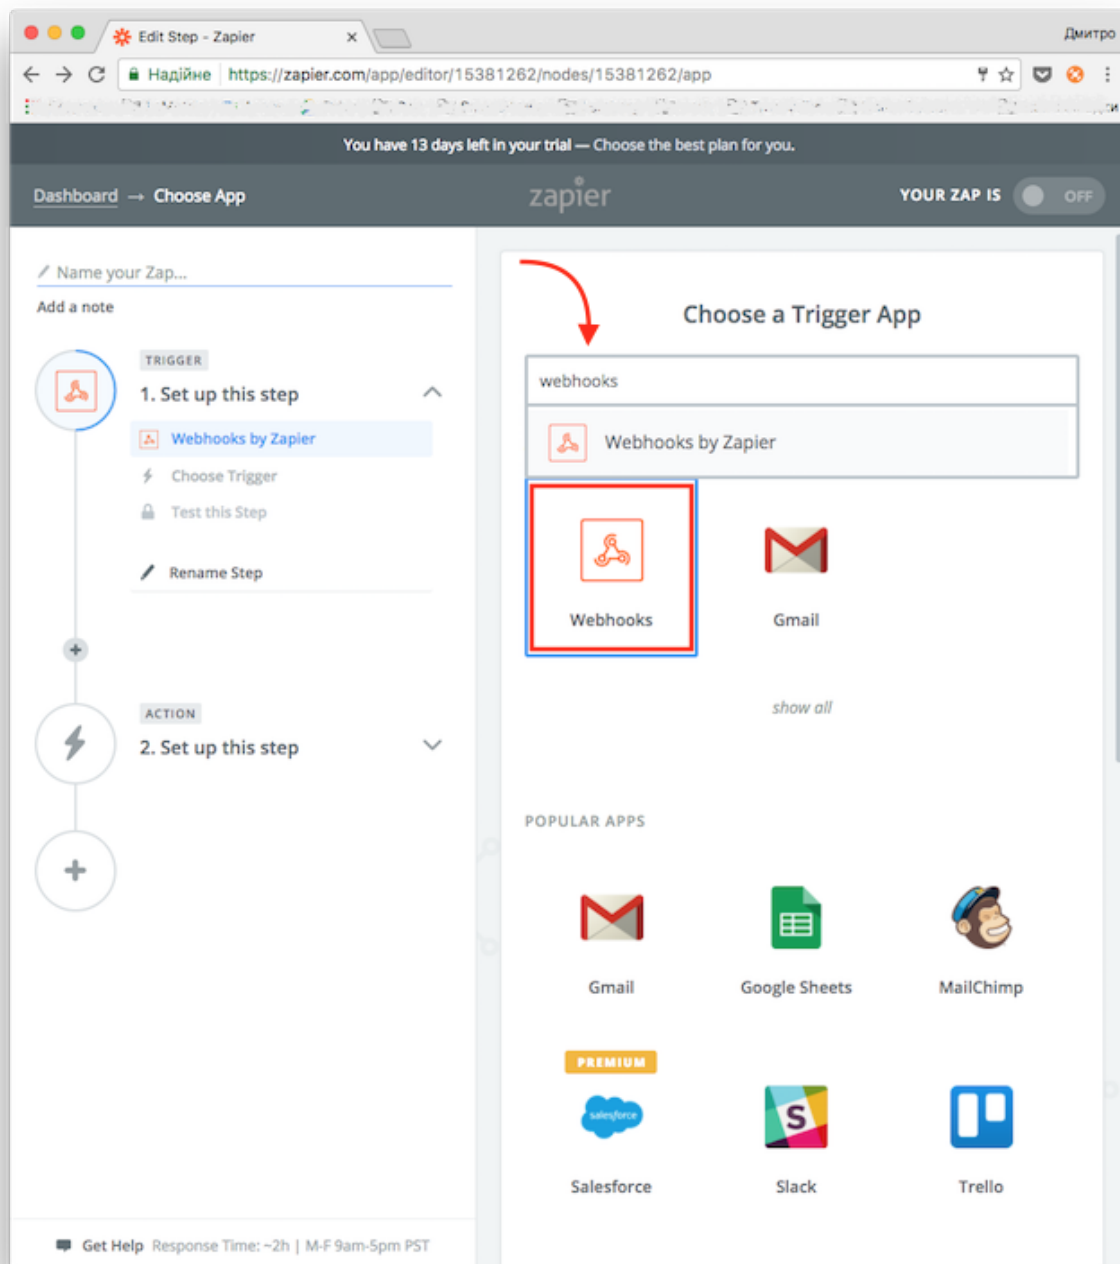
Edit Step - Zapier ×

Дмитро

Надійне https://zapier.com/app/editor/15381262/nodes/15381262/app

You have 13 days left in your trial — Choose the best plan for you.

Dashboard → Choose App

zapier

YOUR ZAP IS OFF

Name your Zap...

Add a note

TRIGGER

1. Set up this step

Webhooks by Zapier

Choose Trigger

Test this Step

Rename Step

ACTION

2. Set up this step

Choose a Trigger App

webhooks

Webhooks by Zapier

Webhooks

Gmail

show all

POPULAR APPS

Gmail

Google Sheets

MailChimp

PREMIUM

salesforce

Salesforce

Slack

Trello

Get Help Response Time: ~2h | M-F 9am-5pm PST